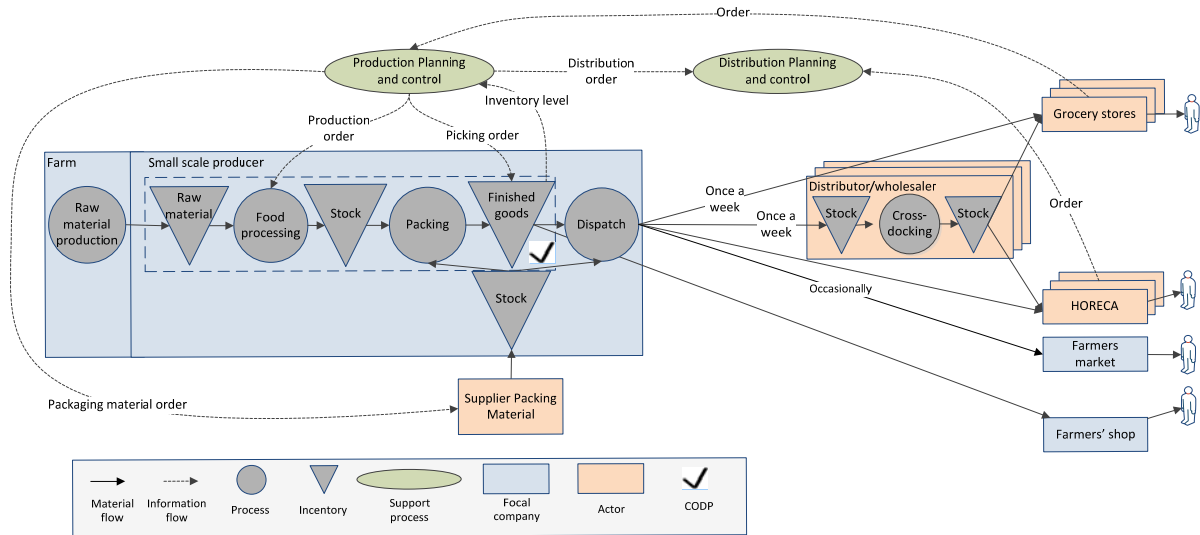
Order

Production Planning and control

Distribution order

Distribution Planning and control

Inventory level

Production order

Picking order

Grocery stores

Farm

Small scale producer

Raw material production

Raw material

Food processing

Stock

Packing

Finished goods

Dispatch

Once a week

Once a week

Distributor/wholesaler

Stock

Cross-docking

Stock

Order

Stock

Occasionally

HORECA

Farmers market

Packaging material order

Supplier Packing Material

Farmers' shop

Material flow

Information flow

Process

Incentory

Support process

Focal company

Actor

CODP